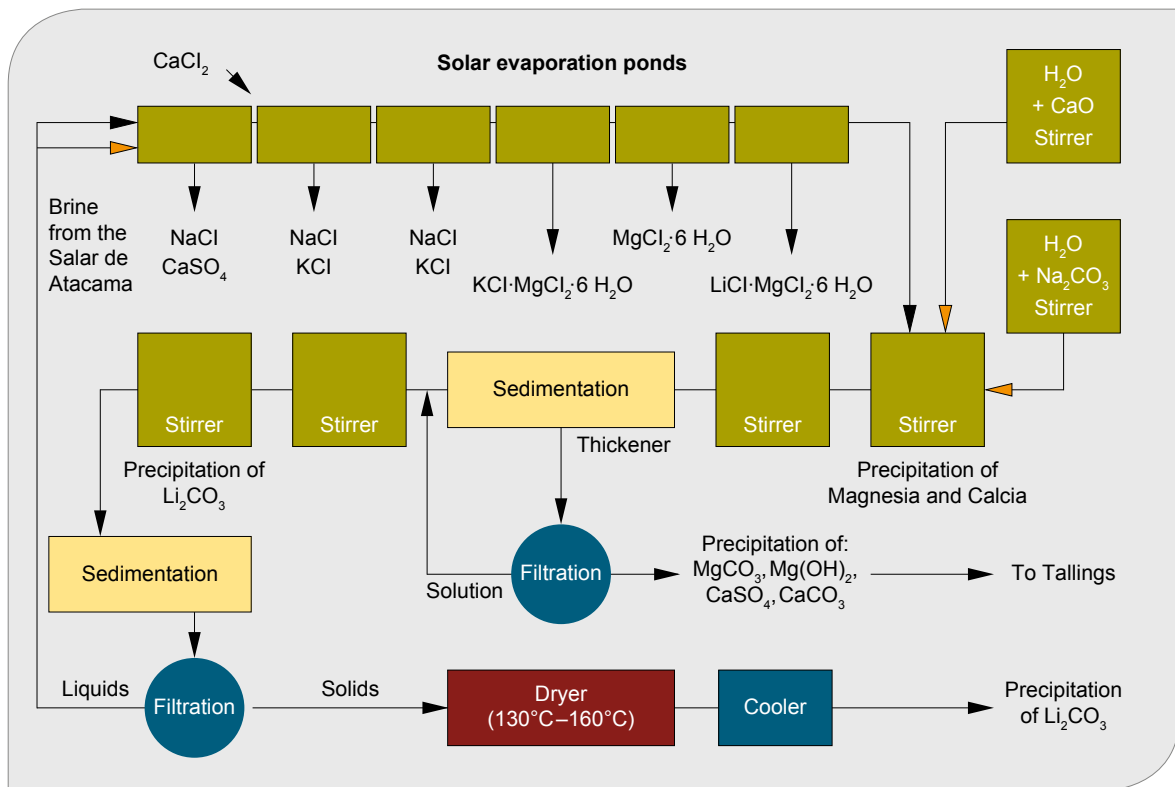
$CaCl_2$

Solar evaporation ponds

$H_2O$
+ CaO
Stirrer

Brine from the Salar de Atacama

NaCl
$CaSO_4$

NaCl
KCl

NaCl
KCl

$KCl{\cdot}MgCl_2{\cdot}6\ H_2O$

$MgCl_2{\cdot}6\ H_2O$

$LiCl{\cdot}MgCl_2{\cdot}6\ H_2O$

$H_2O$
+ $Na_2CO_3$
Stirrer

Stirrer

Stirrer

Sedimentation

Thickener

Stirrer

Stirrer

Precipitation of $Li_2CO_3$

Precipitation of Magnesia and Calcia

Sedimentation

Solution

Filtration

Precipitation of: $MgCO_3$, $Mg(OH)_2$, $CaSO_4$, $CaCO_3$

To Tallings

Liquids

Filtration

Solids

Dryer
(130°C–160°C)

Cooler

Precipitation of $Li_2CO_3$